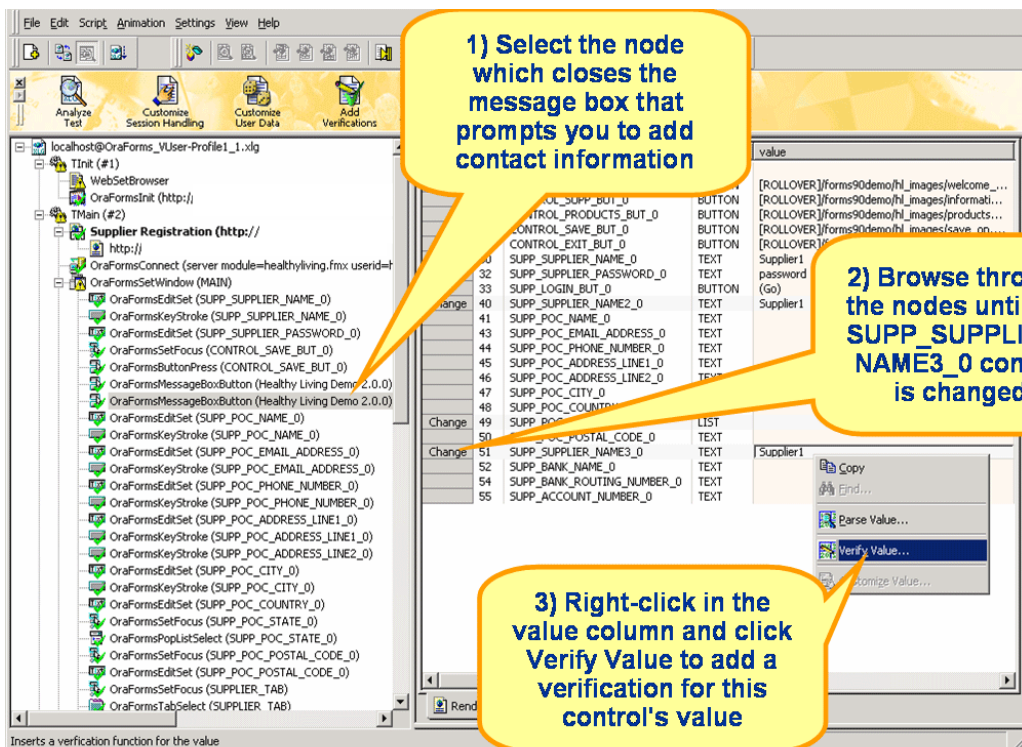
File Edit Script Animation Settings View Help

Analyze Test
Customize Session Handling
Customize User Data
Add Verifications

localhost@OraForms_VUser-Profile1_1.xlg
TInit (#1)
WebSetBrowser
OraFormsInit (http://
TMain (#2)
Supplier Registration (http://
http://
OraFormsConnect (server module=healthyliving.fmx userid=
OraFormsSetWindow (MAIN)
OraFormsEditSet (SUPP_SUPPLIER_NAME_0)
OraFormsKeyStroke (SUPP_SUPPLIER_NAME_0)
OraFormsEditSet (SUPP_SUPPLIER_PASSWORD_0)
OraFormsSetFocus (CONTROL_SAVE_BUT_0)
OraFormsButtonPress (CONTROL_SAVE_BUT_0)
OraFormsMessageBoxButton (Healthy Living Demo 2.0.0)
OraFormsMessageBoxButton (Healthy Living Demo 2.0.0)
OraFormsEditSet (SUPP_POC_NAME_0)
OraFormsKeyStroke (SUPP_POC_NAME_0)
OraFormsEditSet (SUPP_POC_EMAIL_ADDRESS_0)
OraFormsKeyStroke (SUPP_POC_EMAIL_ADDRESS_0)
OraFormsEditSet (SUPP_POC_PHONE_NUMBER_0)
OraFormsKeyStroke (SUPP_POC_PHONE_NUMBER_0)
OraFormsEditSet (SUPP_POC_ADDRESS_LINE1_0)
OraFormsKeyStroke (SUPP_POC_ADDRESS_LINE1_0)
OraFormsKeyStroke (SUPP_POC_ADDRESS_LINE2_0)
OraFormsEditSet (SUPP_POC_CITY_0)
OraFormsKeyStroke (SUPP_POC_CITY_0)
OraFormsEditSet (SUPP_POC_COUNTRY_0)
OraFormsSetFocus (SUPP_POC_STATE_0)
OraFormsPopListSelect (SUPP_POC_STATE_0)
OraFormsSetFocus (SUPP_POC_POSTAL_CODE_0)
OraFormsEditSet (SUPP_POC_POSTAL_CODE_0)
OraFormsSetFocus (SUPPLIER_TAB)
OraFormsTabSelect (SUPPLIER_TAB)

1) Select the node which closes the message box that prompts you to add contact information

value

| | | | | |
|---|---|---|---|---|
| | | CONTROL_SUPP_BUT_0 | BUTTON | [ROLLOVER]/forms90demo/hl_images/welcome_... |
| | | CONTROL_PRODUCTS_BUT_0 | BUTTON | [ROLLOVER]/forms90demo/hl_images/informati... |
| | | CONTROL_SAVE_BUT_0 | BUTTON | [ROLLOVER]/forms90demo/hl_images/products... |
| | | CONTROL_EXIT_BUT_0 | BUTTON | [ROLLOVER]/forms90demo/hl_images/save_on... |
| | | SUPP_SUPPLIER_NAME_0 | TEXT | [ROLLOVER]/ |
| | 32 | SUPP_SUPPLIER_PASSWORD_0 | TEXT | Supplier1 |
| | 33 | SUPP_LOGIN_BUT_0 | BUTTON | password |
| Change | 40 | SUPP_SUPPLIER_NAME2_0 | TEXT | (Go) |
| | 41 | SUPP_POC_NAME_0 | TEXT | Supplier1 |
| | 43 | SUPP_POC_EMAIL_ADDRESS_0 | TEXT | |
| | 44 | SUPP_POC_PHONE_NUMBER_0 | TEXT | |
| | 45 | SUPP_POC_ADDRESS_LINE1_0 | TEXT | |
| | 46 | SUPP_POC_ADDRESS_LINE2_0 | TEXT | |
| | 47 | SUPP_POC_CITY_0 | TEXT | |
| | 48 | SUPP_POC_COUNTRY | | |
| Change | 49 | SUPP_POC | LIST | |
| | 50 | POC_POSTAL_CODE_0 | TEXT | |
| Change | 51 | SUPP_SUPPLIER_NAME3_0 | TEXT | Supplier1 |
| | 52 | SUPP_BANK_NAME_0 | TEXT | |
| | 54 | SUPP_BANK_ROUTING_NUMBER_0 | TEXT | |
| | 55 | SUPP_ACCOUNT_NUMBER_0 | TEXT | |

2) Browse thro the nodes unti SUPP_SUPPLI NAME3_0 con is changed

Copy
Find...
Parse Value...
Verify Value...
Customize Value...

3) Right-click in the value column and click Verify Value to add a verification for this control's value

Rend

Inserts a verfication function for the value